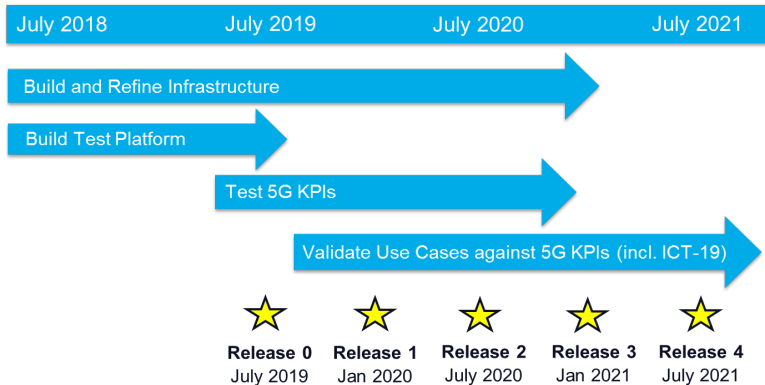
July 2018 July 2019 July 2020 July 2021

Build and Refine Infrastructure

Build Test Platform

Test 5G KPIs

Validate Use Cases against 5G KPIs (incl. ICT-19)

Release 0
July 2019

Release 1
Jan 2020

Release 2
July 2020

Release 3
Jan 2021

Release 4
July 2021